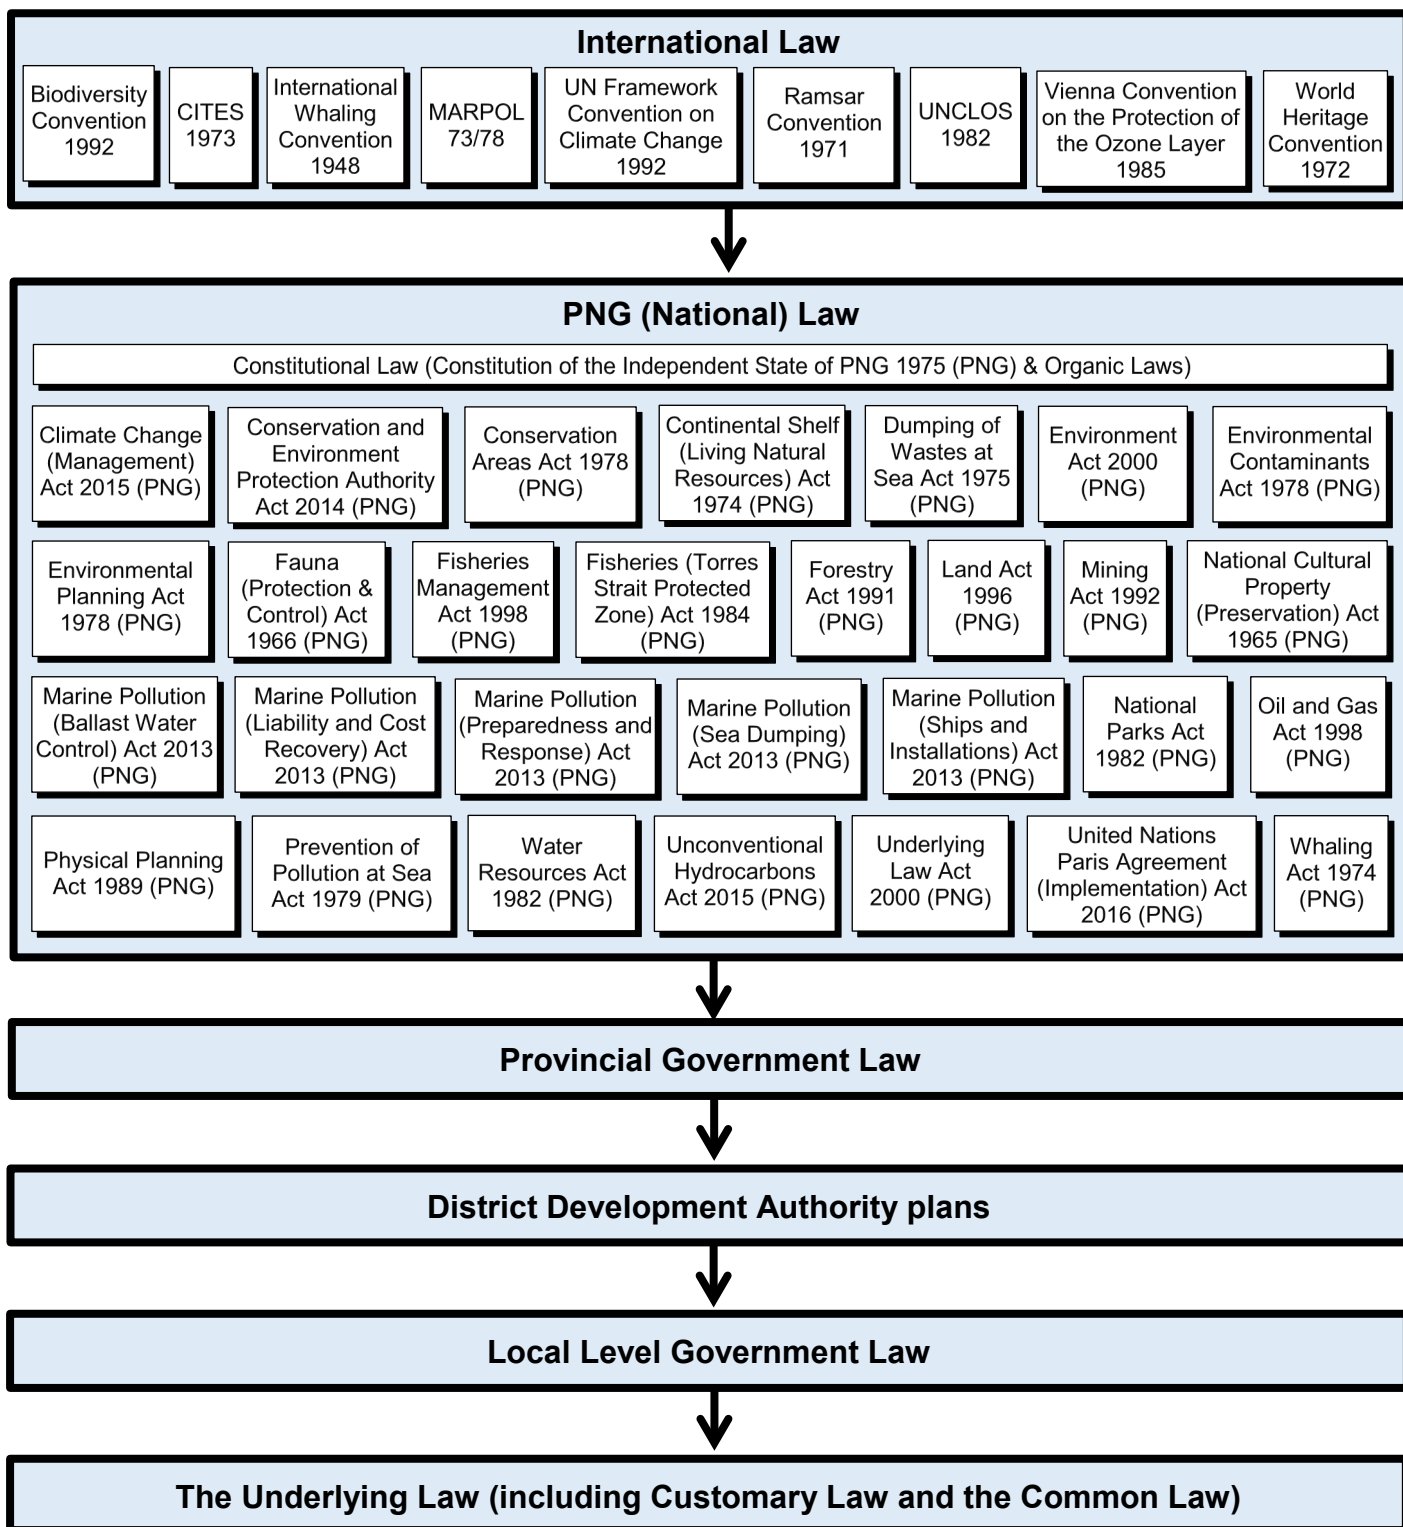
International Law

Biodiversity Convention 1992

CITES 1973

International Whaling Convention 1948

MARPOL 73/78

UN Framework Convention on Climate Change 1992

Ramsar Convention 1971

UNCLOS 1982

Vienna Convention on the Protection of the Ozone Layer 1985

World Heritage Convention 1972

PNG (National) Law

Constitutional Law (Constitution of the Independent State of PNG 1975 (PNG) & Organic Laws)

Climate Change (Management) Act 2015 (PNG)

Conservation and Environment Protection Authority Act 2014 (PNG)

Conservation Areas Act 1978 (PNG)

Continental Shelf (Living Natural Resources) Act 1974 (PNG)

Dumping of Wastes at Sea Act 1975 (PNG)

Environment Act 2000 (PNG)

Environmental Contaminants Act 1978 (PNG)

Environmental Planning Act 1978 (PNG)

Fauna (Protection & Control) Act 1966 (PNG)

Fisheries Management Act 1998 (PNG)

Fisheries (Torres Strait Protected Zone) Act 1984 (PNG)

Forestry Act 1991 (PNG)

Land Act 1996 (PNG)

Mining Act 1992 (PNG)

National Cultural Property (Preservation) Act 1965 (PNG)

Marine Pollution (Ballast Water Control) Act 2013 (PNG)

Marine Pollution (Liability and Cost Recovery) Act 2013 (PNG)

Marine Pollution (Preparedness and Response) Act 2013 (PNG)

Marine Pollution (Sea Dumping) Act 2013 (PNG)

Marine Pollution (Ships and Installations) Act 2013 (PNG)

National Parks Act 1982 (PNG)

Oil and Gas Act 1998 (PNG)

Physical Planning Act 1989 (PNG)

Prevention of Pollution at Sea Act 1979 (PNG)

Water Resources Act 1982 (PNG)

Unconventional Hydrocarbons Act 2015 (PNG)

Underlying Law Act 2000 (PNG)

United Nations Paris Agreement (Implementation) Act 2016 (PNG)

Whaling Act 1974 (PNG)

Provincial Government Law

District Development Authority plans

Local Level Government Law

The Underlying Law (including Customary Law and the Common Law)